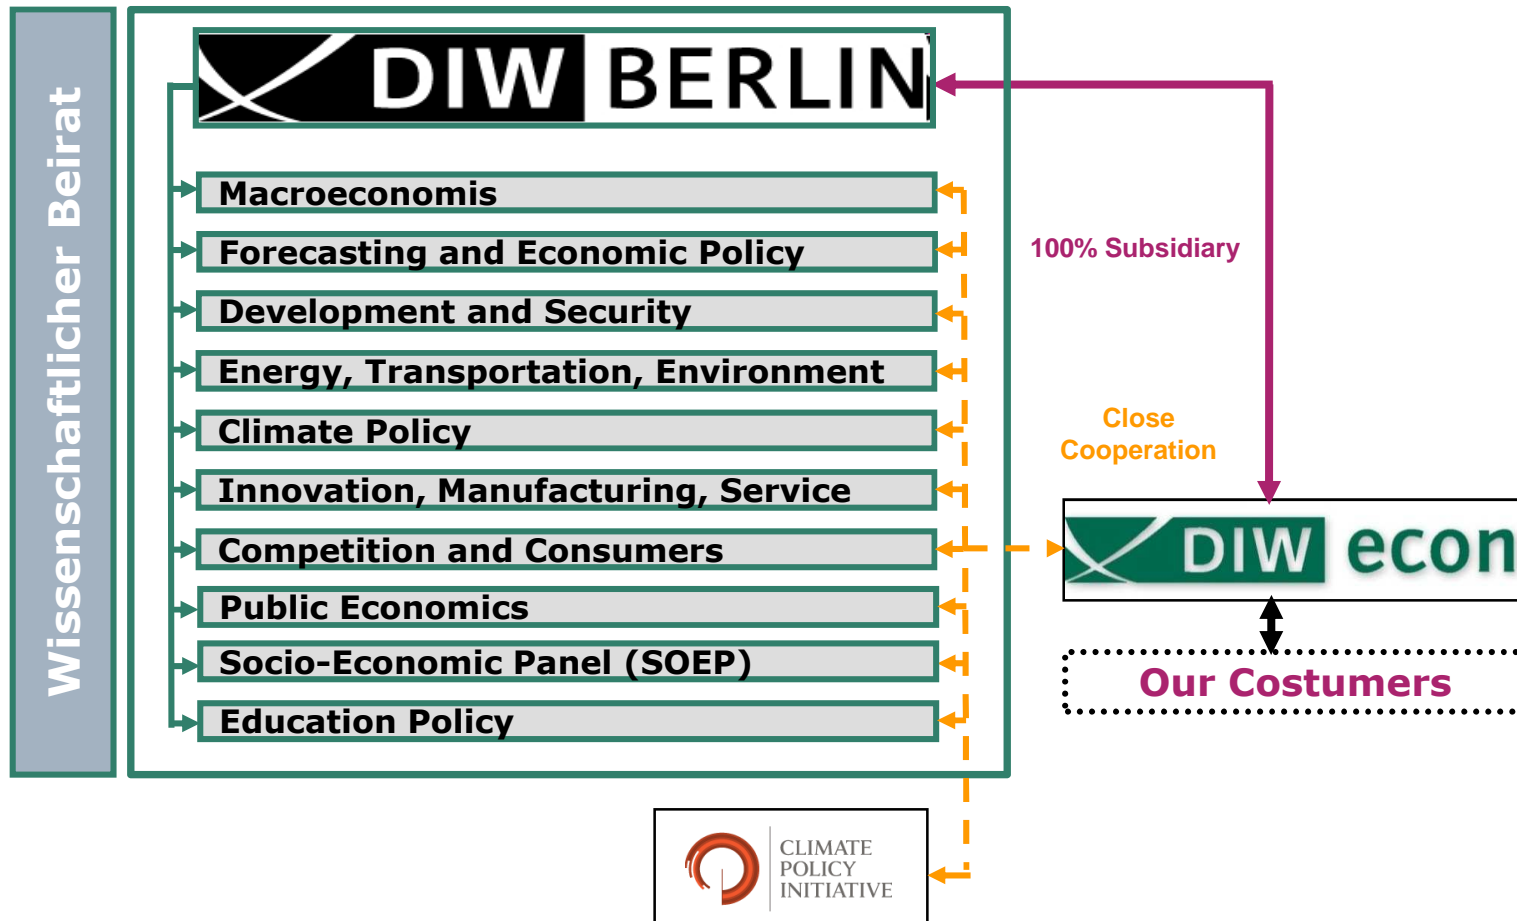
Wissenschaftlicher Beirat

DIW BERLIN

Macroeconomis

Forecasting and Economic Policy

Development and Security

Energy, Transportation, Environment

Climate Policy

Innovation, Manufacturing, Service

Competition and Consumers

Public Economics

Socio-Economic Panel (SOEP)

Education Policy

100% Subsidiary

Close Cooperation

DIW econ

Our Costumers

CLIMATE POLICY INITIATIVE